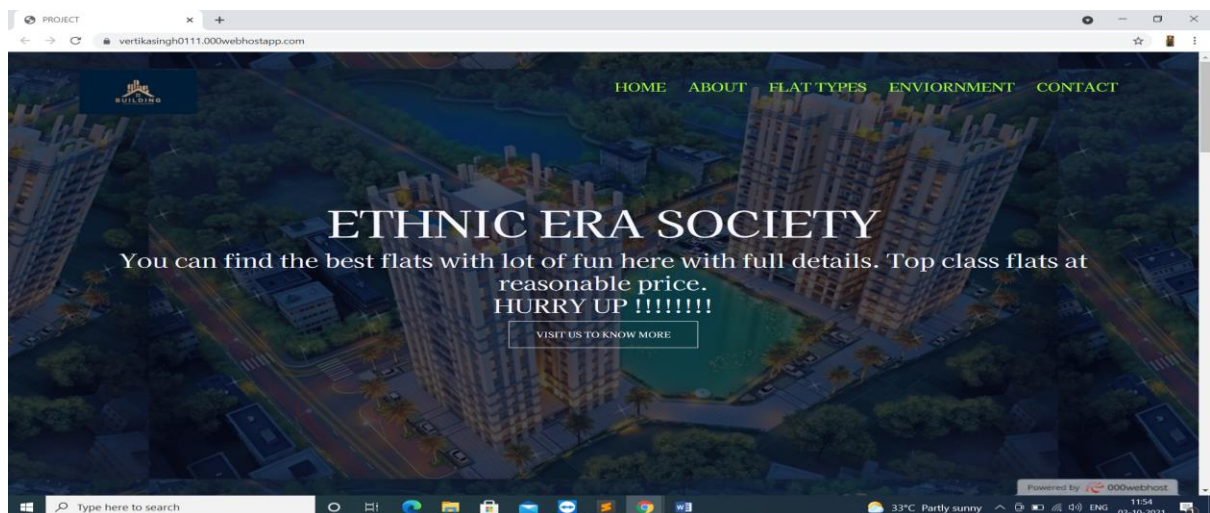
PROJECT

vertikasingh0111.000webhostapp.com

BUILDING

HOME ABOUT FLAT TYPES ENVIORNMENT CONTACT

ETHNIC ERA SOCIETY

You can find the best flats with lot of fun here with full details. Top class flats at reasonable price.
HURRY UP !!!!!!!!

VISIT US TO KNOW MORE

Powered by 000webhost

Type here to search

33°C Partly sunny ENG 11:54 02-10-2021